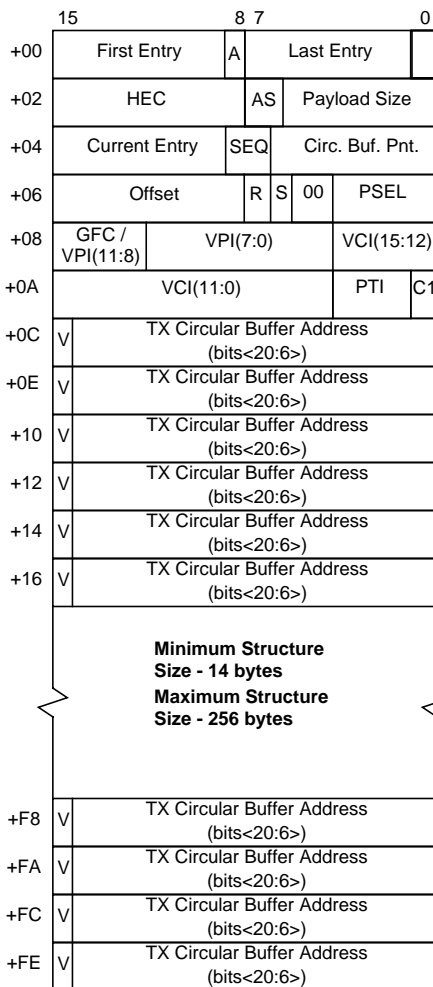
15 8 7 0

+00 First Entry | A | Last Entry

+02 HEC | AS | Payload Size

+04 Current Entry | SEQ | Circ. Buf. Pnt.

+06 Offset | R | S | 00 | PSEL

+08 GFC / VPI(11:8) | VPI(7:0) | VCI(15:12)

+0A VCI(11:0) | PTI | C1

+0C V | TX Circular Buffer Address (bits<20:6>)

+0E V | TX Circular Buffer Address (bits<20:6>)

+10 V | TX Circular Buffer Address (bits<20:6>)

+12 V | TX Circular Buffer Address (bits<20:6>)

+14 V | TX Circular Buffer Address (bits<20:6>)

+16 V | TX Circular Buffer Address (bits<20:6>)

Minimum Structure Size - 14 bytes

Maximum Structure Size - 256 bytes

+F8 V | TX Circular Buffer Address (bits<20:6>)

+FA V | TX Circular Buffer Address (bits<20:6>)

+FC V | TX Circular Buffer Address (bits<20:6>)

+FE V | TX Circular Buffer Address (bits<20:6>)